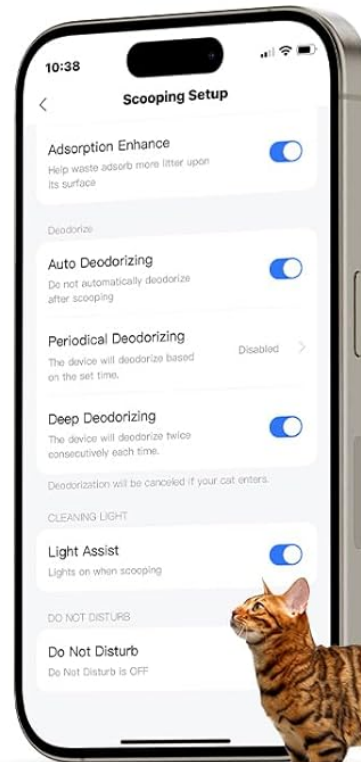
10:38

<

Scooping Setup

Adsorption Enhance
Help waste adsorb more litter upon its surface

Deodorize

Auto Deodorizing
Do not automatically deodorize after scooping

Periodical Deodorizing
The device will deodorize based on the set time.
Disabled >

Deep Deodorizing
The device will deodorize twice consecutively each time.

Deodorization will be canceled if your cat enters.

CLEANING LIGHT

Light Assist
Lights on when scooping

DO NOT DISTURB

Do Not Disturb
Do Not Disturb is OFF